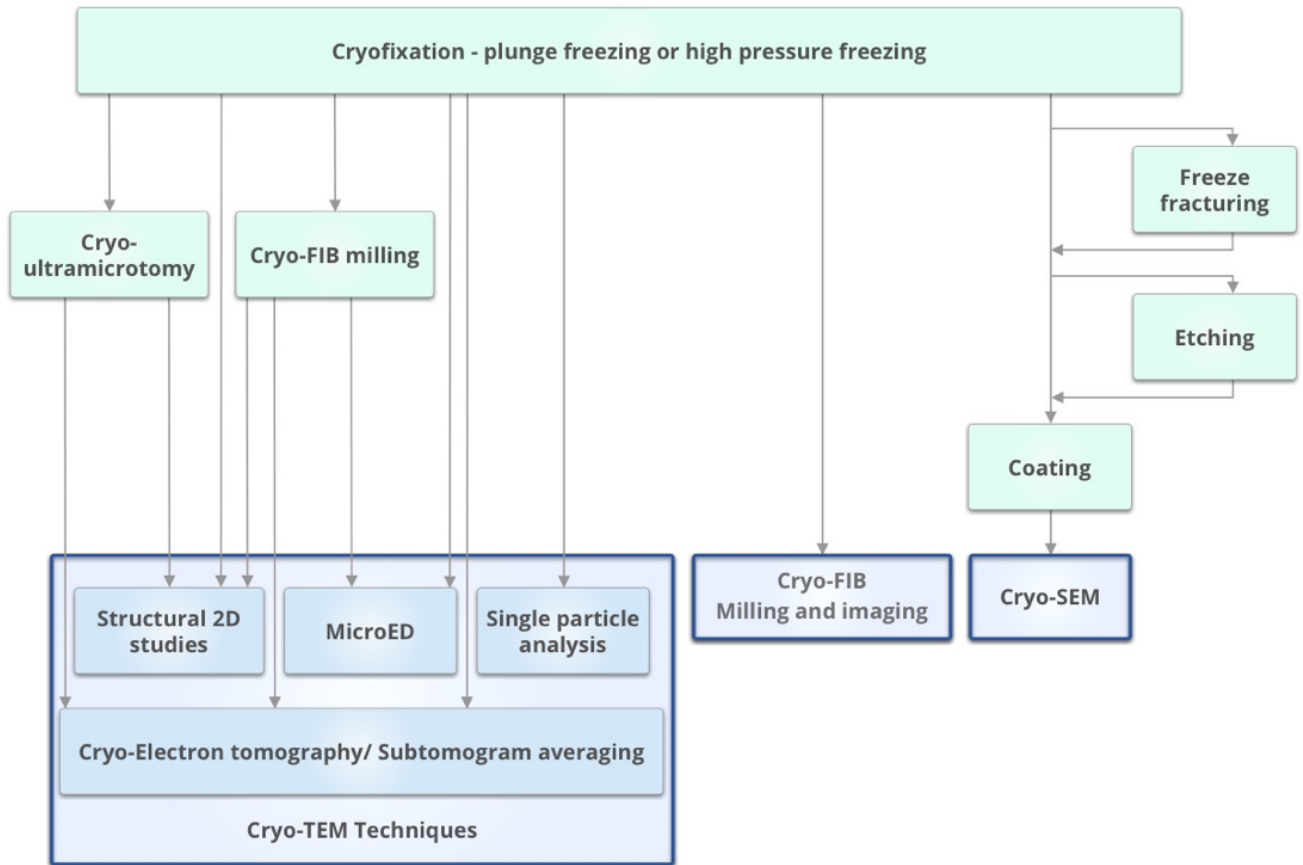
Cryofixation - plunge freezing or high pressure freezing

Freeze fracturing

Cryo-ultramicrotomy

Cryo-FIB milling

Etching

Coating

Structural 2D studies

MicroED

Single particle analysis

Cryo-FIB Milling and imaging

Cryo-SEM

Cryo-Electron tomography/ Subtomogram averaging

Cryo-TEM Techniques